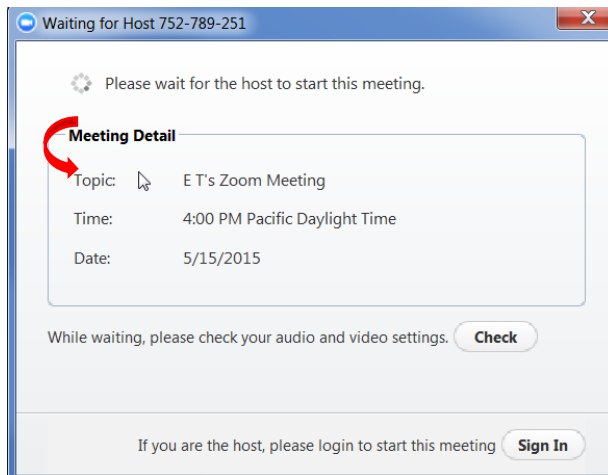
Waiting for Host 752-789-251

Please wait for the host to start this meeting.

Meeting Detail

Topic: E T's Zoom Meeting

Time: 4:00 PM Pacific Daylight Time

Date: 5/15/2015

While waiting, please check your audio and video settings. Check

If you are the host, please login to start this meeting Sign In